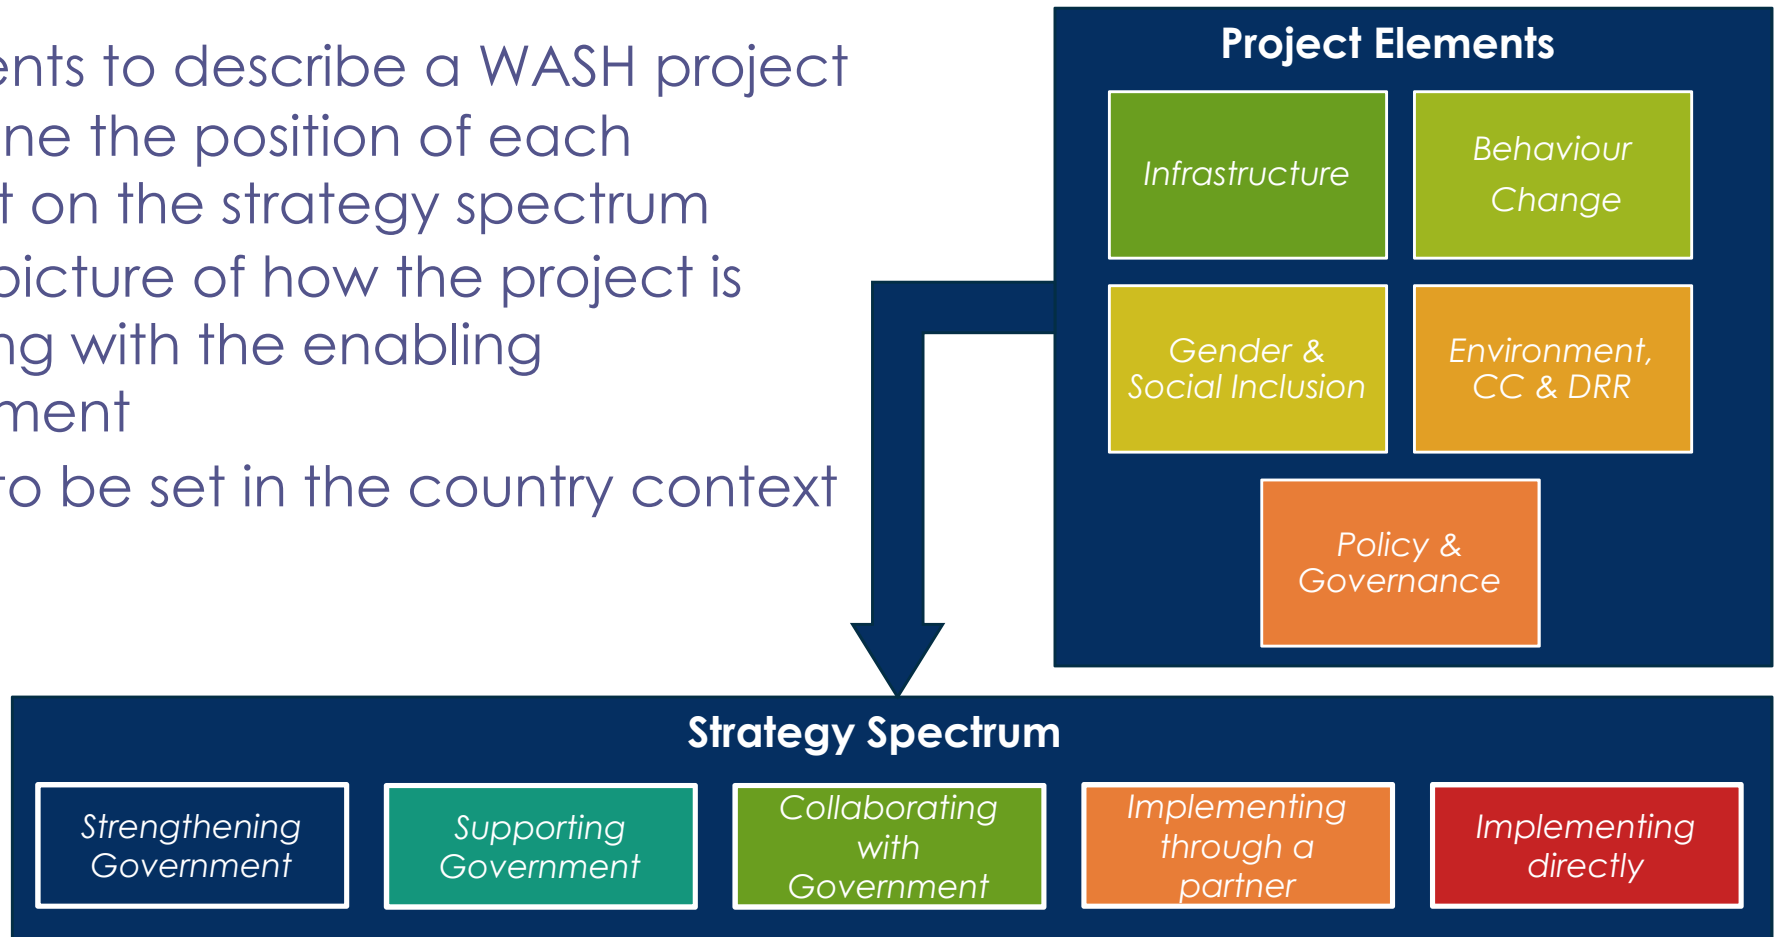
ents to describe a WASH project
ne the position of each
t on the strategy spectrum
picture of how the project is
ng with the enabling
ment
to be set in the country context

Project Elements

Infrastructure

Behaviour Change

Gender & Social Inclusion

Environment, CC & DRR

Policy & Governance

Strategy Spectrum

Strengthening Government

Supporting Government

Collaborating with Government

Implementing through a partner

Implementing directly